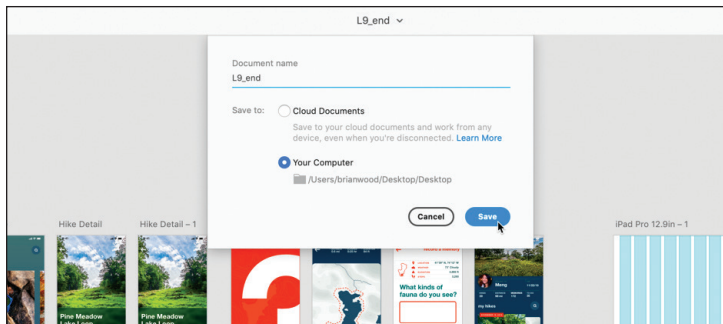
L9_end

Document name
L9_end

Save to:
Cloud Documents
Save to your cloud documents and work from any device, even when you're disconnected. Learn More

Your Computer
/Users/brianwood/Desktop/Desktop

Cancel
Save

Hike Detail
Hike Detail – 1
iPad Pro 12.9in – 1

Pine Meadow Lake Loop
Pine Meadow Lake Loop

What kinds of fauna do you see?

Meng
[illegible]